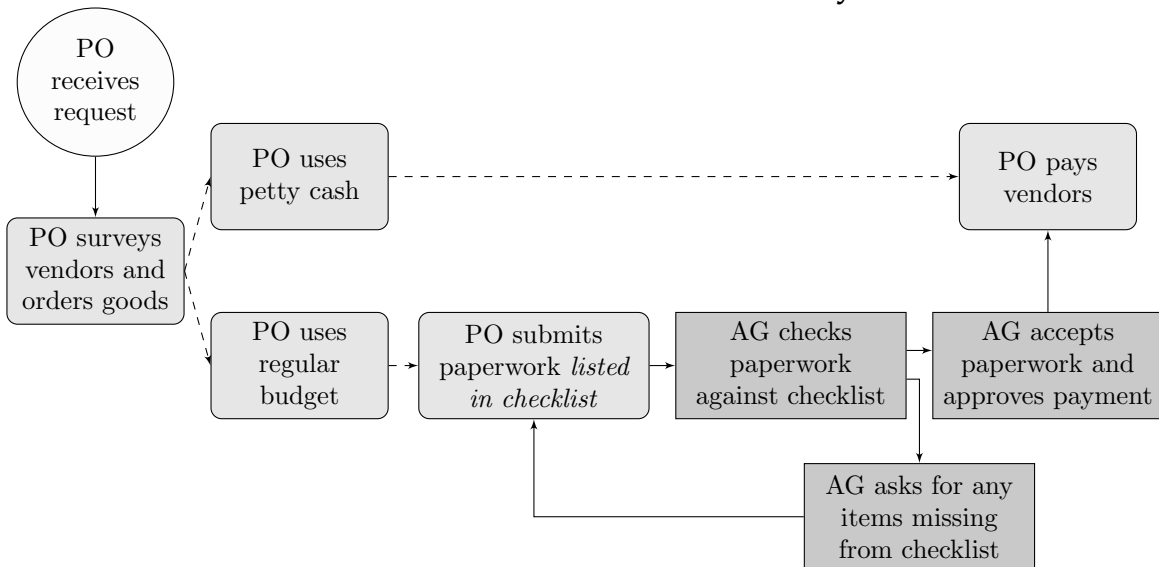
PO receives request

PO surveys vendors and orders goods

PO uses petty cash

PO uses regular budget

PO submits paperwork *listed in checklist*

AG checks paperwork against checklist

AG accepts paperwork and approves payment

PO pays vendors

AG asks for any items missing from checklist